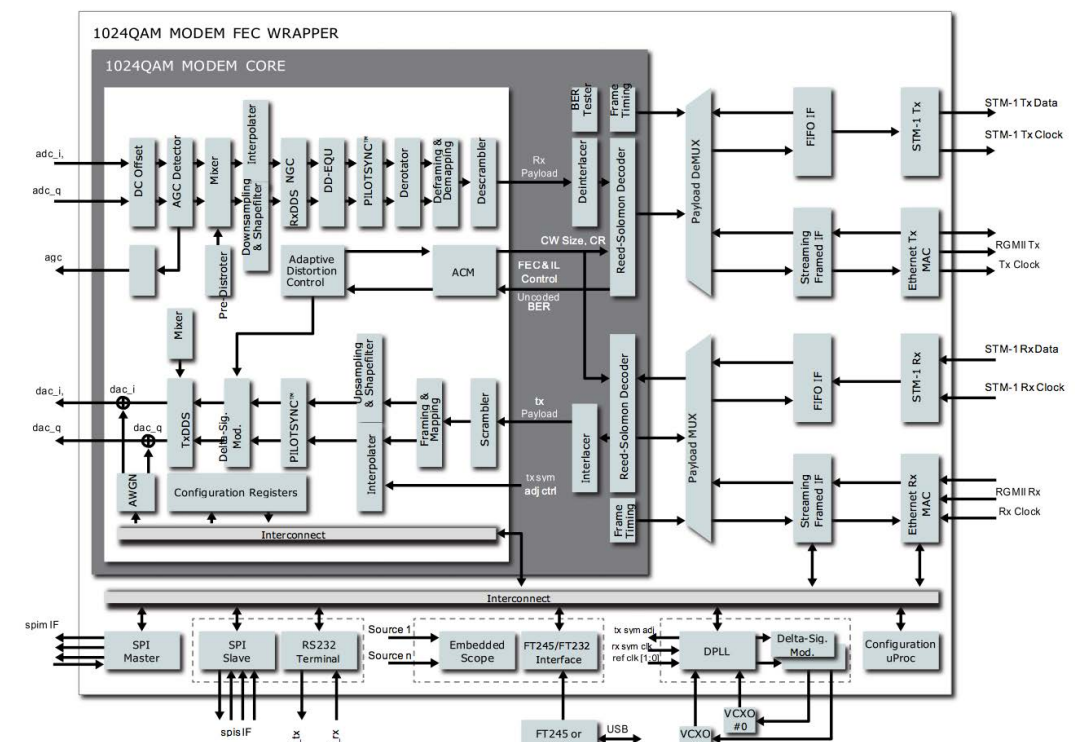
1024QAM MODEM FEC WRAPPER

1024QAM MODEM CORE

adc_i,
adc_q
agc
DC Offset
AGC Detector
Mixer
Interpolater
Downsampling & Shapefilter
Pre-Distroter
RxDDS
NGC
DD-EQU
PILOTSYNC™
Derotator
Deframing & Demapping
Descrambler
Rx Payload
BER Tester
Frame Timing
Deinterlacer
Reed-Solomon Decoder
Adaptive Distortion Control
ACM
CW Size, CR
FEC & IL Control
Uncoded BER
Payload DeMUX
FIFO IF
STM-1 Tx
STM-1 Tx Data
STM-1 Tx Clock
Streaming Framed IF
Ethernet Tx MAC
RGMII Tx
Tx Clock

Mixer
dac_i,
dac_q
dac_i
dac_q
TxDDS
Delta-Sig. Mod.
PILOTSYNC™
Upsampling & Shapefilter
Interpolater
Framing & Mapping
Scrambler
tx Payload
Interlacer
Reed-Solomon Decoder
tx sym adj ctrl
AWGN
Configuration Registers
Interconnect
Frame Timing
Payload MUX
FIFO IF
STM-1 Rx
STM-1 Rx Data
STM-1 Rx Clock
Streaming Framed IF
Ethernet Rx MAC
RGMII Rx
Rx Clock

Interconnect
spim IF
SPI Master
SPI Slave
RS232 Terminal
spis IF
_tx
_rx
Source 1
Source n
Embedded Scope
FT245/FT232 Interface
FT245 or
USB
tx sym adj
rx sym clk
ref clk [1:0]
DPLL
Delta-Sig. Mod.
VCXO #0
VCXO
Configuration uProc